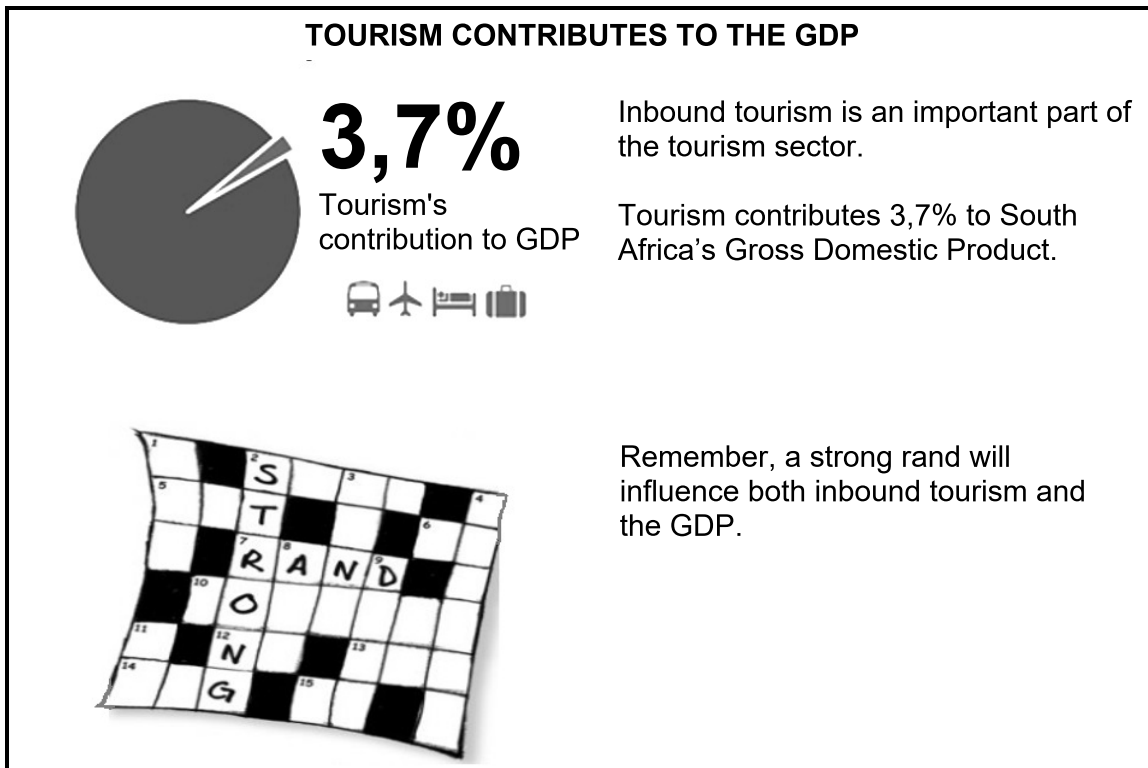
TOURISM CONTRIBUTES TO THE GDP

3,7%
Tourism's contribution to GDP

Inbound tourism is an important part of the tourism sector.

Tourism contributes 3,7% to South Africa's Gross Domestic Product.

1 2 S 3 4
5 T 6
7 R 8 A N 9 D
10 O
11 12 N 13
14 G 15

Remember, a strong rand will influence both inbound tourism and the GDP.